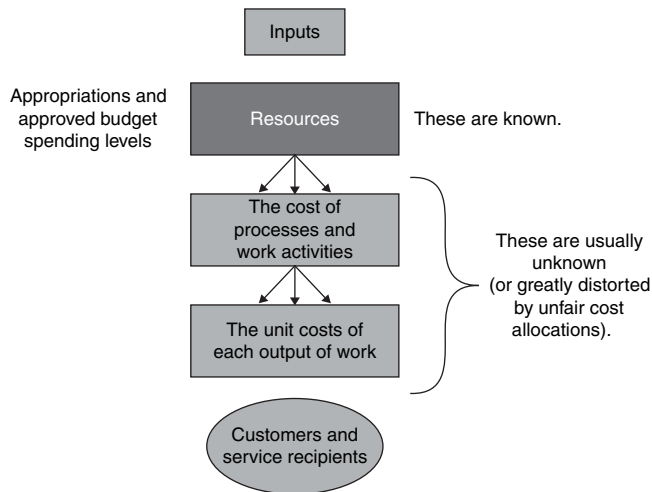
Inputs

Appropriations and approved budget spending levels

Resources

These are known.

The cost of processes and work activities

The unit costs of each output of work

These are usually unknown (or greatly distorted by unfair cost allocations).

Customers and service recipients